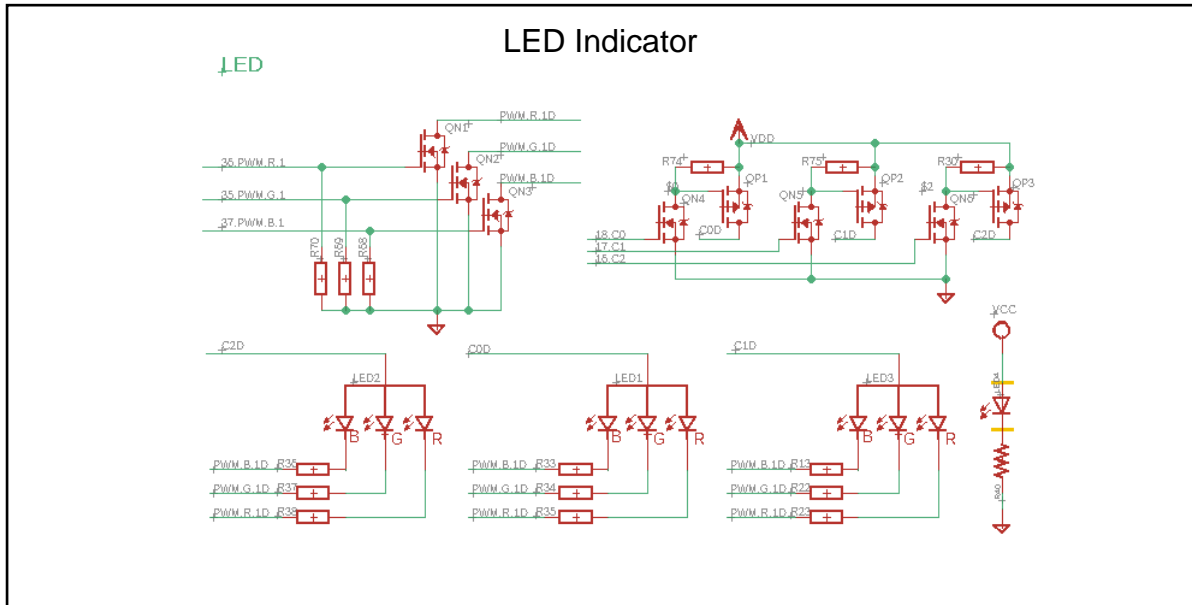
LED Indicator

LED

PWM.R.1D
QN1
PWM.G.1D
QN2
PWM.B.1D
QN3
35.PWM.R.1
35.PWM.G.1
37.PWM.B.1
R70
R69
R68

VDD
R74
R75
R30
QP1
QP2
QP3
QN4
QN5
QN5
C0D
C1D
C2D
18.C0
17.C1
15.C2

VCC
R40

C2D
LED2
B
G
R
PWM.B.1D R36
PWM.G.1D R37
PWM.R.1D R38

C0D
LED1
B
G
R
PWM.B.1D R33
PWM.G.1D R34
PWM.R.1D R35

C1D
LED3
B
G
R
PWM.B.1D R13
PWM.G.1D R22
PWM.R.1D R23